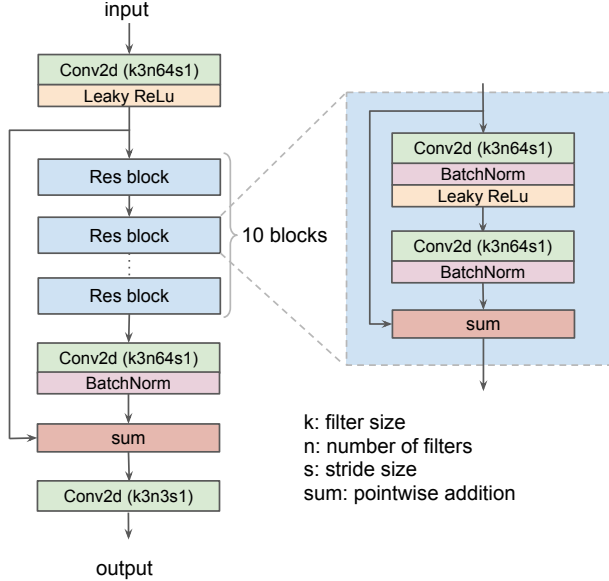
input

Conv2d (k3n64s1)
Leaky ReLu

Res block
Res block
⋮
Res block

10 blocks

Conv2d (k3n64s1)
BatchNorm

sum

Conv2d (k3n3s1)

output

Conv2d (k3n64s1)
BatchNorm
Leaky ReLu

Conv2d (k3n64s1)
BatchNorm

sum

k: filter size
n: number of filters
s: stride size
sum: pointwise addition